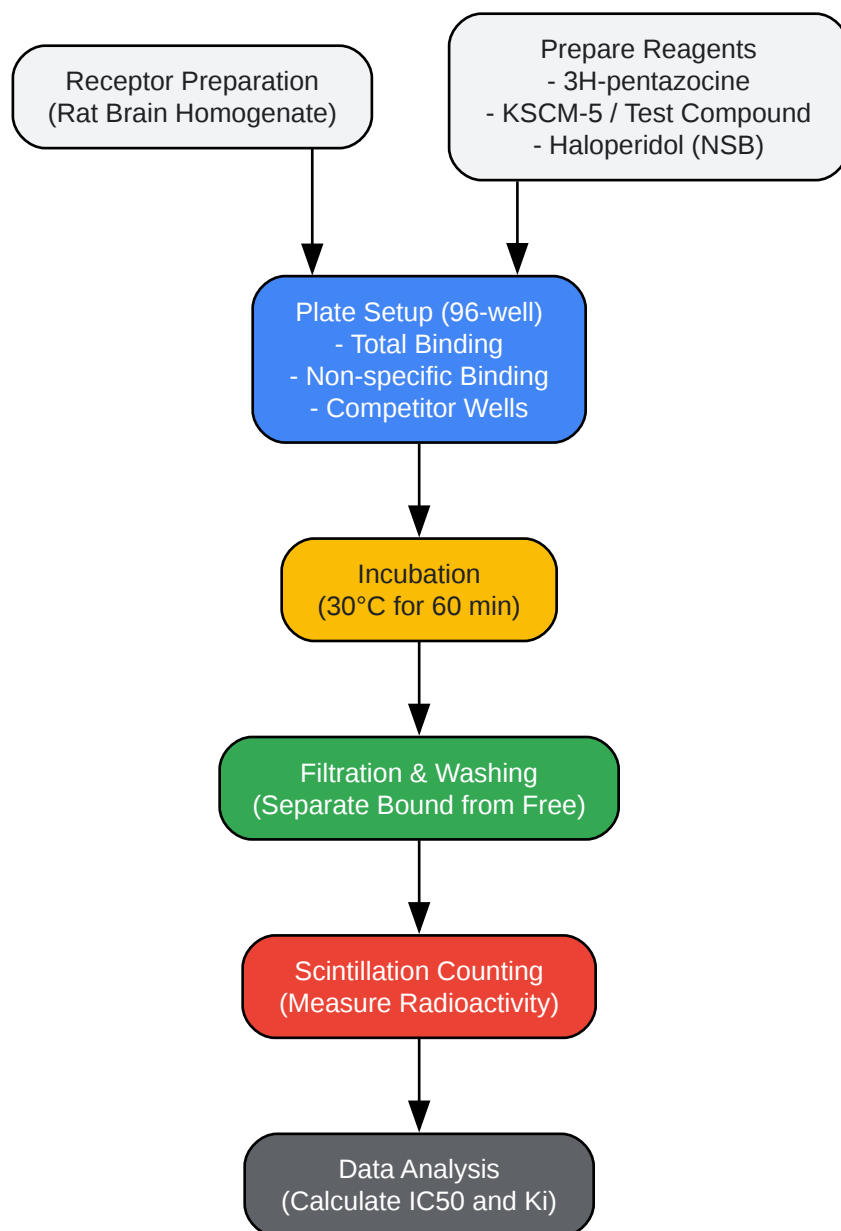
Receptor Preparation
(Rat Brain Homogenate)

Prepare Reagents
- 3H-pentazocine
- KSCM-5 / Test Compound
- Haloperidol (NSB)

Plate Setup (96-well)
- Total Binding
- Non-specific Binding
- Competitor Wells

Incubation
(30°C for 60 min)

Filtration & Washing
(Separate Bound from Free)

Scintillation Counting
(Measure Radioactivity)

Data Analysis
(Calculate IC50 and Ki)